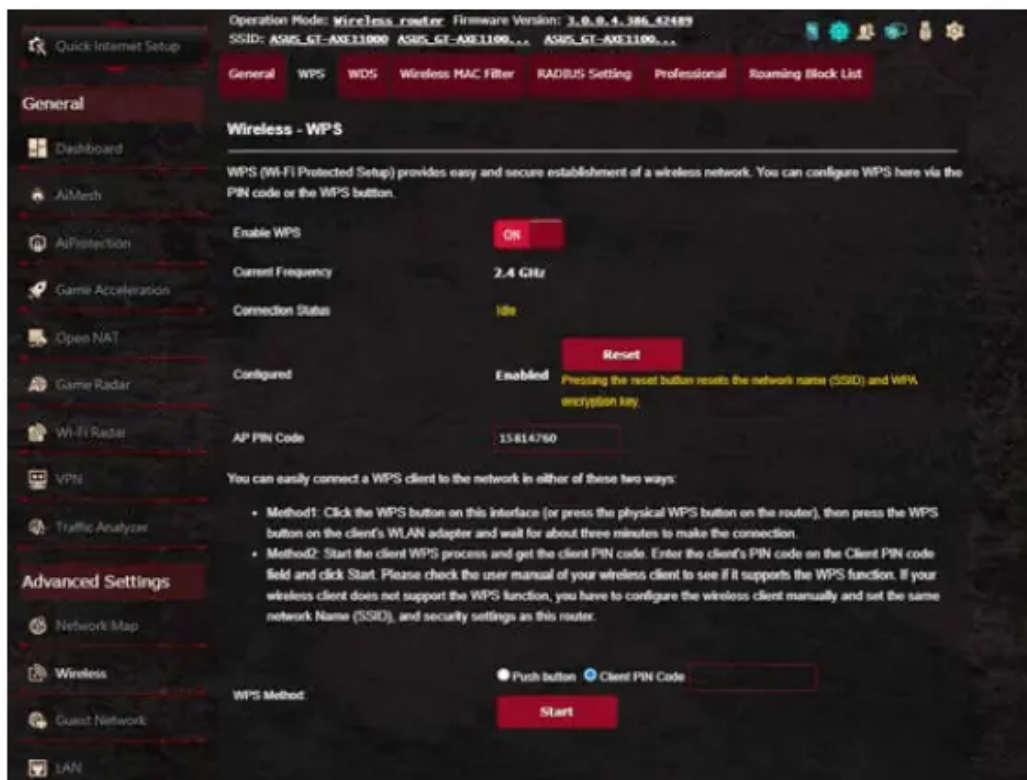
Quick Internet Setup

General

Dashboard

AiMesh

AiProtection

Game Acceleration

Open NAT

Game Radar

Wi-Fi Radar

VPN

Traffic Analyzer

Advanced Settings

Network Map

Wireless

Guest Network

LAN

Operation Mode: Wireless router Firmware Version: 3.0.0.4.386_42489
SSID: ASUS_GT-AXE11000 ASUS_GT-AXE1100... ASUS_GT-AXE1100...

General | WPS | WDS | Wireless MAC Filter | RADIUS Setting | Professional | Roaming Block List

Wireless - WPS

WPS (Wi-Fi Protected Setup) provides easy and secure establishment of a wireless network. You can configure WPS here via the PIN code or the WPS button.

Enable WPS ON

Current Frequency 2.4 GHz

Connection Status Idle

Configured Enabled Reset
Pressing the reset button resets the network name (SSID) and WPA encryption key.

AP PIN Code 15814760

You can easily connect a WPS client to the network in either of these two ways:

• Method1: Click the WPS button on this interface (or press the physical WPS button on the router), then press the WPS button on the client's WLAN adapter and wait for about three minutes to make the connection.
• Method2: Start the client WPS process and get the client PIN code. Enter the client's PIN code on the Client PIN code field and click Start. Please check the user manual of your wireless client to see if it supports the WPS function. If your wireless client does not support the WPS function, you have to configure the wireless client manually and set the same network Name (SSID), and security settings as this router.

WPS Method: Push button Client PIN Code

Start